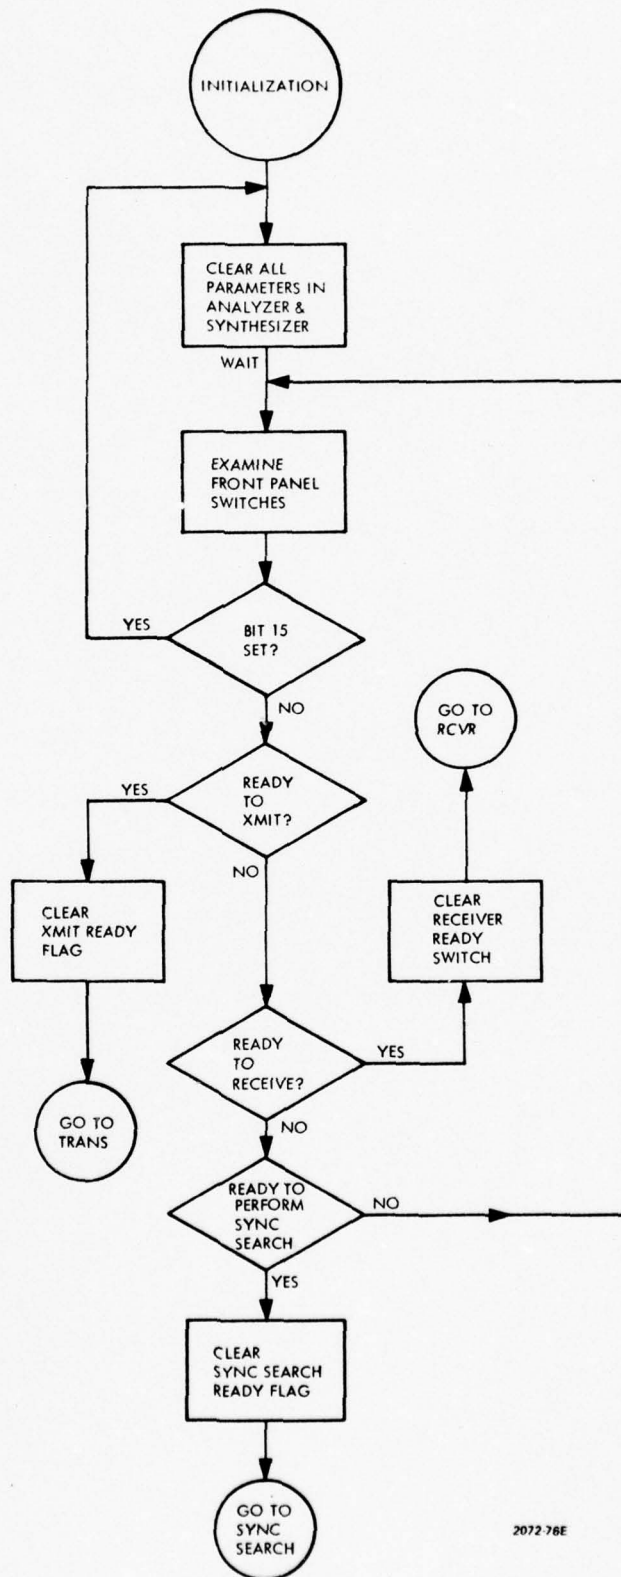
INITIALIZATION

CLEAR ALL PARAMETERS IN ANALYZER & SYNTHESIZER

WAIT

EXAMINE FRONT PANEL SWITCHES

YES

BIT 15 SET?

NO

GO TO RCVR

YES

READY TO XMIT?

NO

CLEAR XMIT READY FLAG

CLEAR RECEIVER READY SWITCH

READY TO RECEIVE?

YES

GO TO TRANS

NO

READY TO PERFORM SYNC SEARCH

NO

YES

CLEAR SYNC SEARCH READY FLAG

GO TO SYNC SEARCH

2072-76E